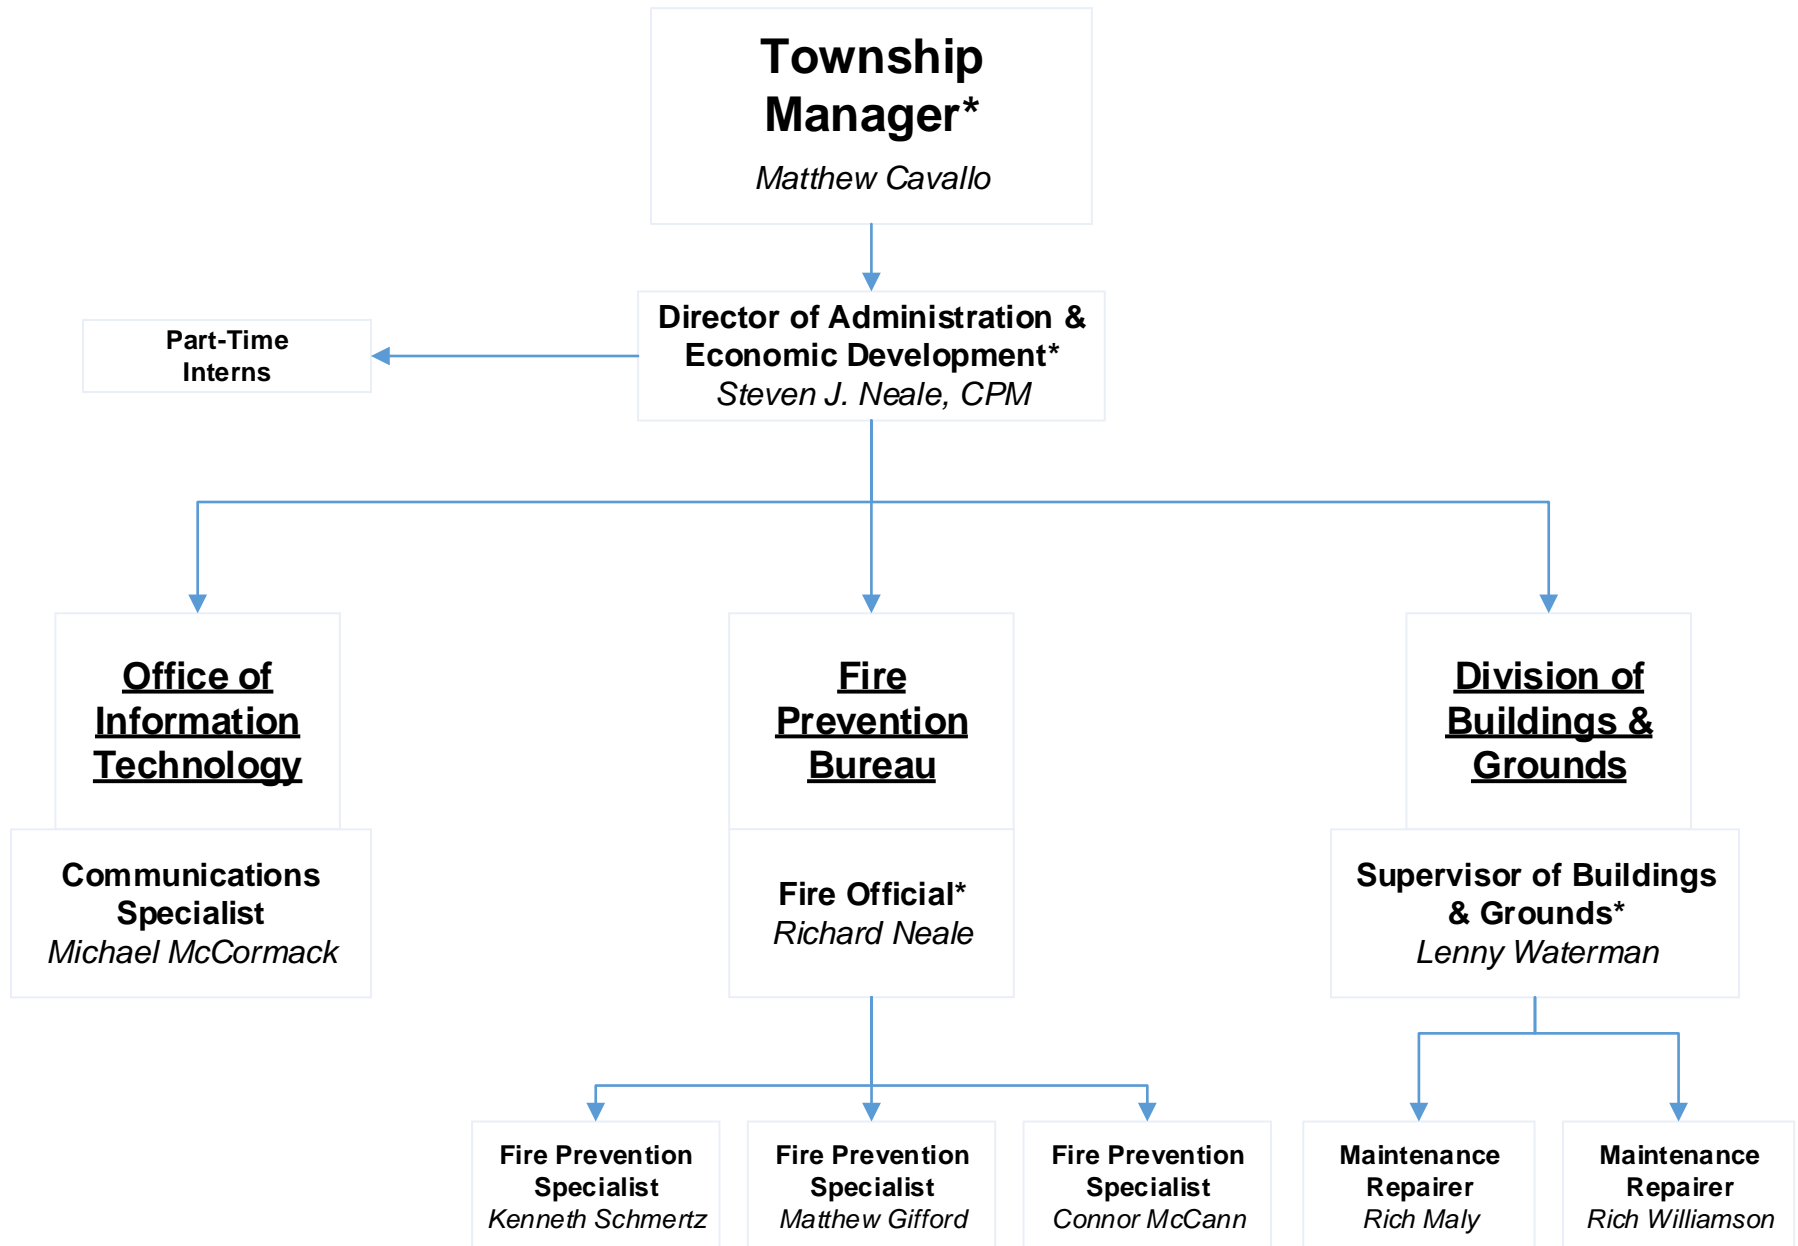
Township Manager*
Matthew Cavallo

Director of Administration & Economic Development*
Steven J. Neale, CPM

Part-Time Interns

Office of Information Technology

Communications Specialist
Michael McCormack

Fire Prevention Bureau

Fire Official*
Richard Neale

Division of Buildings & Grounds

Supervisor of Buildings & Grounds*
Lenny Waterman

Fire Prevention Specialist
Kenneth Schmertz

Fire Prevention Specialist
Matthew Gifford

Fire Prevention Specialist
Connor McCann

Maintenance Repairer
Rich Maly

Maintenance Repairer
Rich Williamson